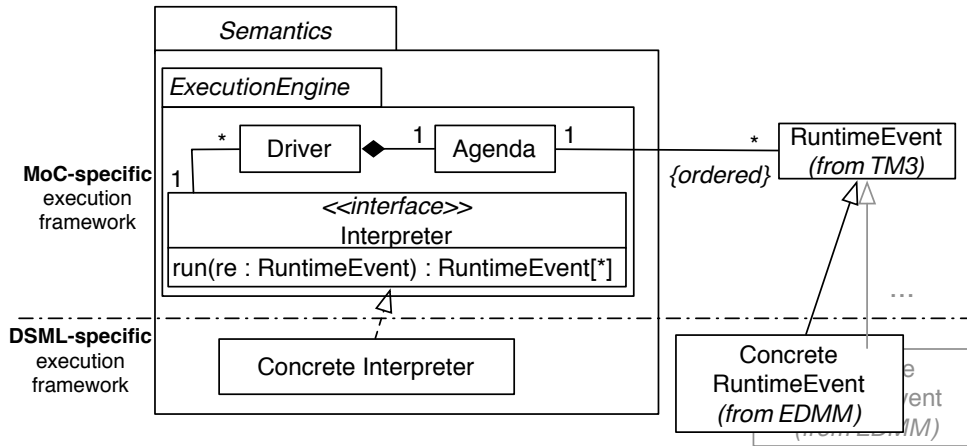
Semantics

ExecutionEngine

*
Driver
1
Agenda
1
*
RuntimeEvent
(from TM3)

MoC-specific
execution
framework

1

{ordered}

<<interface>>
Interpreter
run(re : RuntimeEvent) : RuntimeEvent[*]

...

DSML-specific
execution
framework

Concrete Interpreter

Concrete
RuntimeEvent
(from EDMM)

e
vent
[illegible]